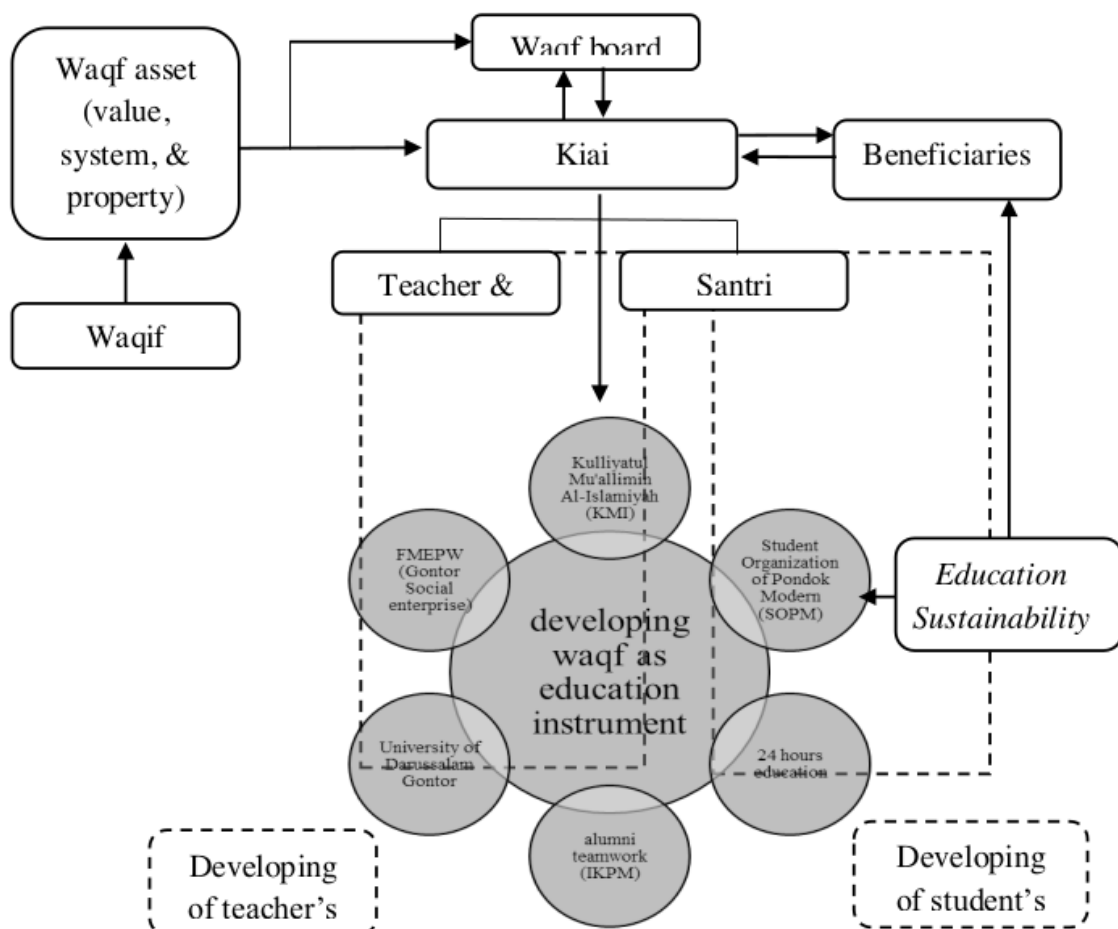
Waqf asset (value, system, & property)

Waqf board

Kiai

Beneficiaries

Waqif

Teacher &

Santri

Kulliyatul Mu'allimin Al-Islamiyah (KMI)

FMEPW (Gontor Social enterprise)

Student Organization of Pondok Modern (SOPM)

Education Sustainability

developing waqf as education instrument

University of Darussalam Gontor

24 hours education

alumni teamwork (IKPM)

Developing of teacher's

Developing of student's